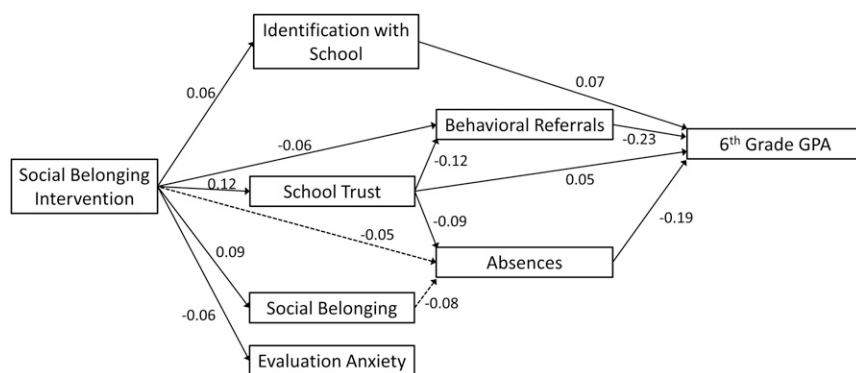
Identification with School

0.06

0.07

Behavioral Referrals

-0.06

-0.23

6$^{th}$ Grade GPA

Social Belonging Intervention

-0.12

0.12

School Trust

0.05

-0.09

-0.05

-0.19

0.09

Absences

Social Belonging

-0.08

-0.06

Evaluation Anxiety